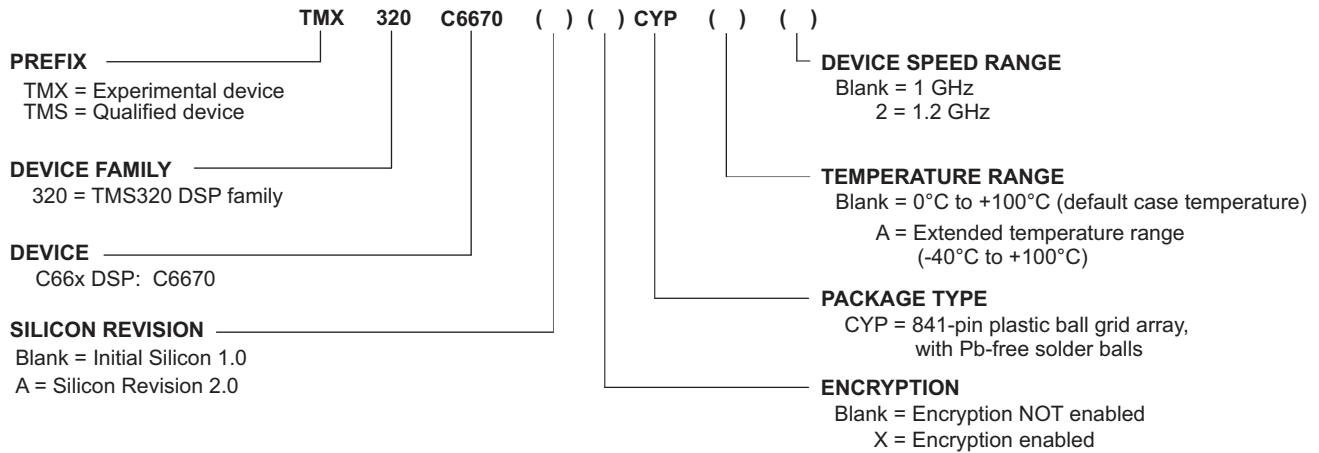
TMX 320 C6670 ( ) ( ) CYP ( ) ( )

PREFIX
TMX = Experimental device
TMS = Qualified device

DEVICE FAMILY
320 = TMS320 DSP family

DEVICE
C66x DSP: C6670

SILICON REVISION
Blank = Initial Silicon 1.0
A = Silicon Revision 2.0

DEVICE SPEED RANGE
Blank = 1 GHz
2 = 1.2 GHz

TEMPERATURE RANGE
Blank = 0°C to +100°C (default case temperature)
A = Extended temperature range (-40°C to +100°C)

PACKAGE TYPE
CYP = 841-pin plastic ball grid array, with Pb-free solder balls

ENCRYPTION
Blank = Encryption NOT enabled
X = Encryption enabled